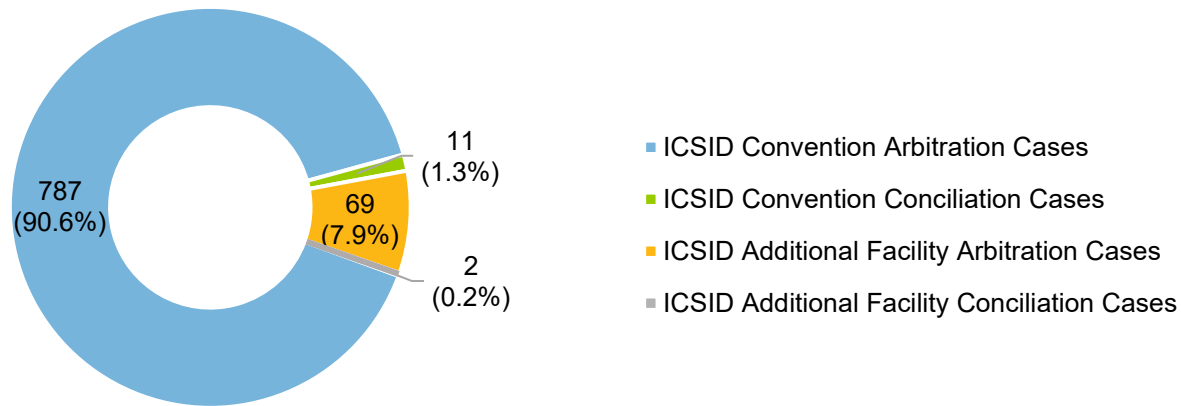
787
(90.6%)

11
(1.3%)

69
(7.9%)

2
(0.2%)

ICSID Convention Arbitration Cases
ICSID Convention Conciliation Cases
ICSID Additional Facility Arbitration Cases
ICSID Additional Facility Conciliation Cases